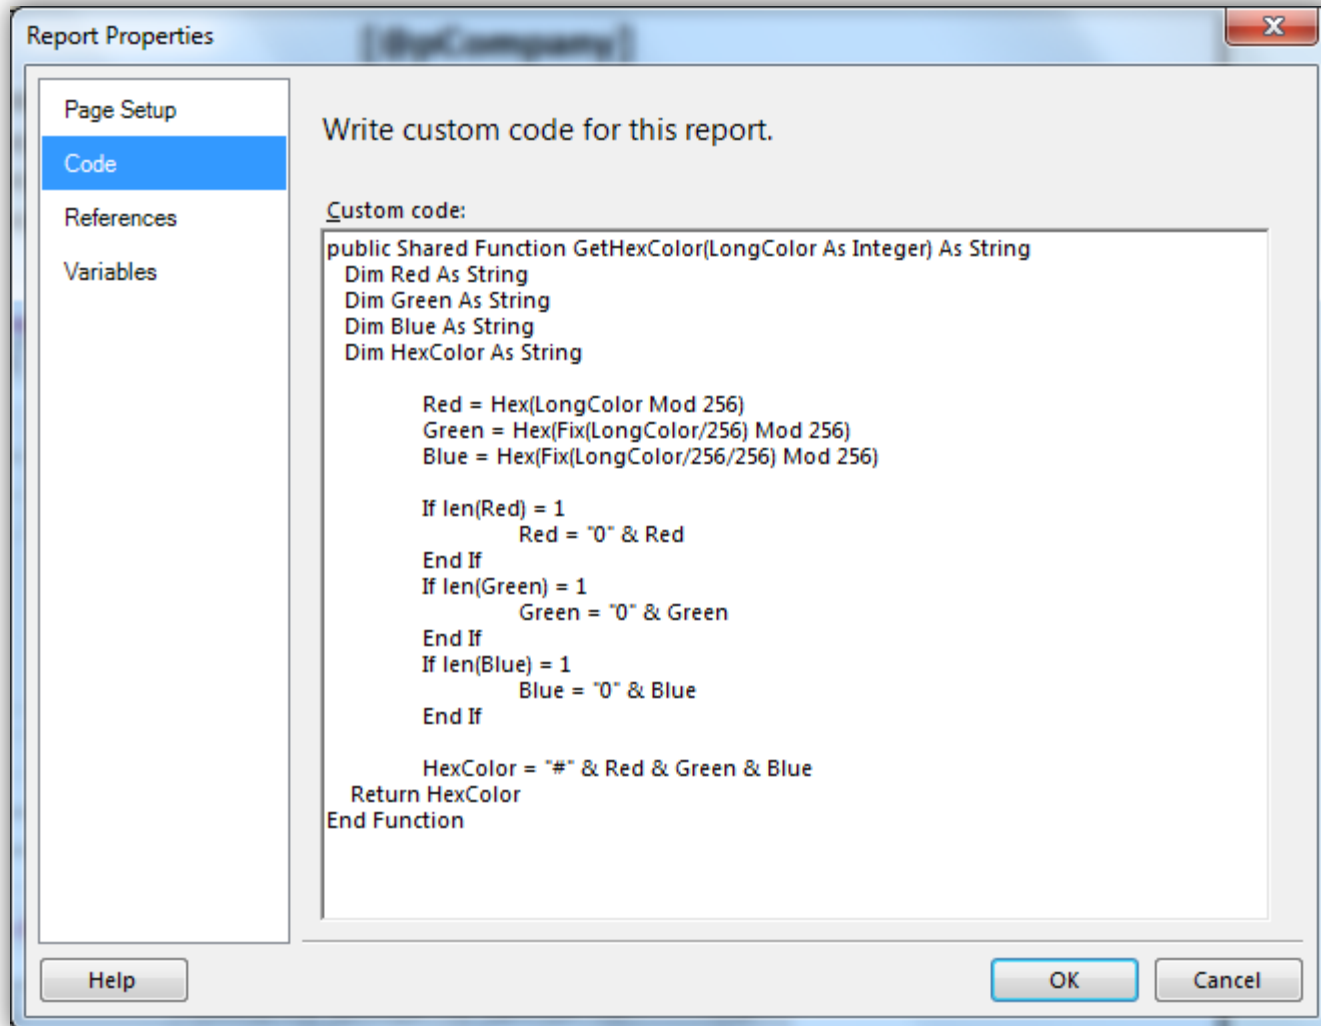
Report Properties

Page Setup
Code
References
Variables

Write custom code for this report.

Custom code:

public Shared Function GetHexColor(LongColor As Integer) As String
Dim Red As String
Dim Green As String
Dim Blue As String
Dim HexColor As String

Red = Hex(LongColor Mod 256)
Green = Hex(Fix(LongColor/256) Mod 256)
Blue = Hex(Fix(LongColor/256/256) Mod 256)

If len(Red) = 1
Red = "0" & Red
End If
If len(Green) = 1
Green = "0" & Green
End If
If len(Blue) = 1
Blue = "0" & Blue
End If

HexColor = "#" & Red & Green & Blue
Return HexColor
End Function

Help

OK

Cancel